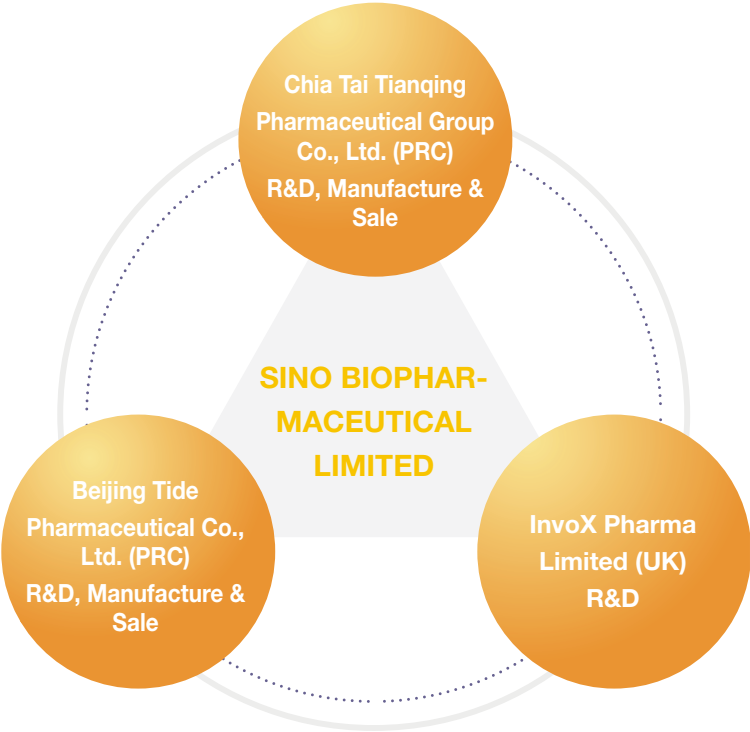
Chia Tai Tianqing

Pharmaceutical Group Co., Ltd. (PRC)

R&D, Manufacture & Sale

SINO BIOPHARMACEUTICAL LIMITED

Beijing Tide

Pharmaceutical Co., Ltd. (PRC)

R&D, Manufacture & Sale

InvoX Pharma Limited (UK)

R&D